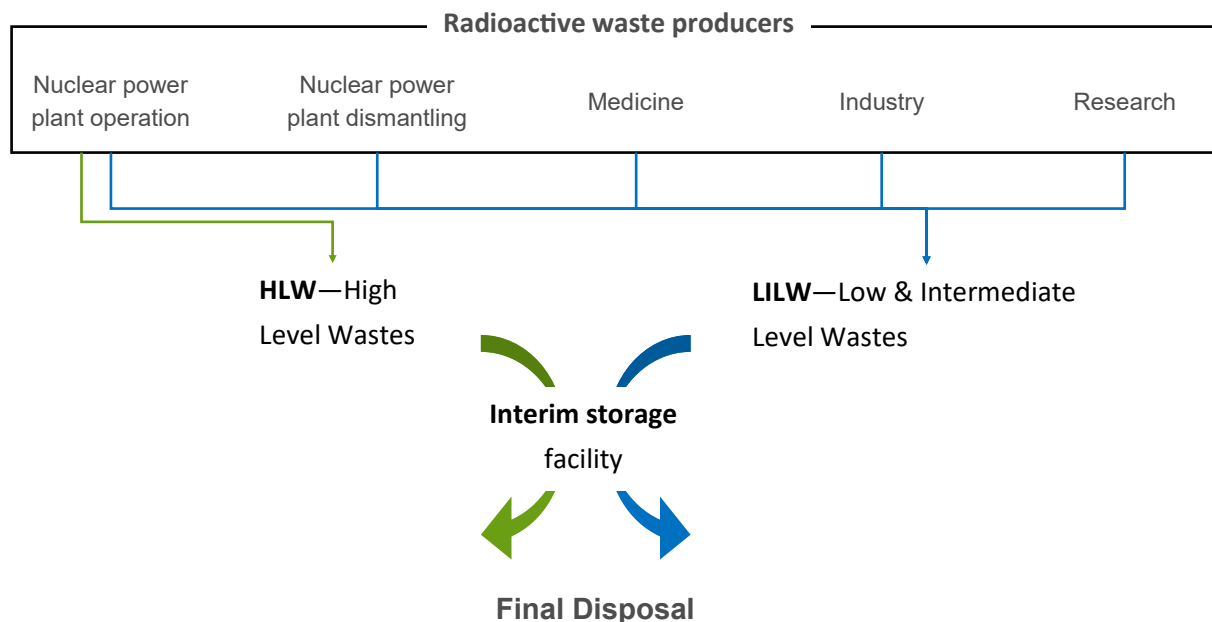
Radioactive waste producers

Nuclear power plant operation

Nuclear power plant dismantling

Medicine

Industry

Research

HLW—High Level Wastes

LILW—Low & Intermediate Level Wastes

Interim storage facility

Final Disposal